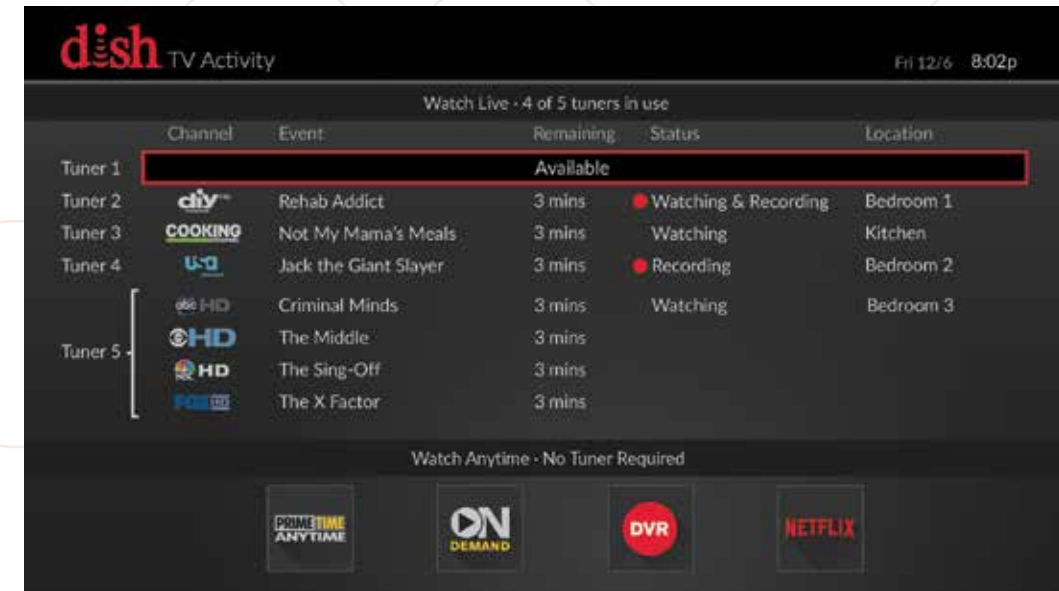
dish TV Activity

Fri 12/6 8:02p

Watch Live · 4 of 5 tuners in use

| | Channel | Event | Remaining | Status | Location |
|---|---|---|---|---|---|
| Tuner 1 | | | Available | | |
| Tuner 2 | diy | Rehab Addict | 3 mins | Watching & Recording | Bedroom 1 |
| Tuner 3 | COOKING | Not My Mama's Meals | 3 mins | Watching | Kitchen |
| Tuner 4 | USA | Jack the Giant Slayer | 3 mins | Recording | Bedroom 2 |
| Tuner 5 | abc HD | Criminal Minds | 3 mins | Watching | Bedroom 3 |
| | CBS HD | The Middle | 3 mins | | |
| | NBC HD | The Sing-Off | 3 mins | | |
| | FOX HD | The X Factor | 3 mins | | |

Watch Anytime · No Tuner Required

PRIMETIME ANYTIME

ON DEMAND

DVR

NETFLIX